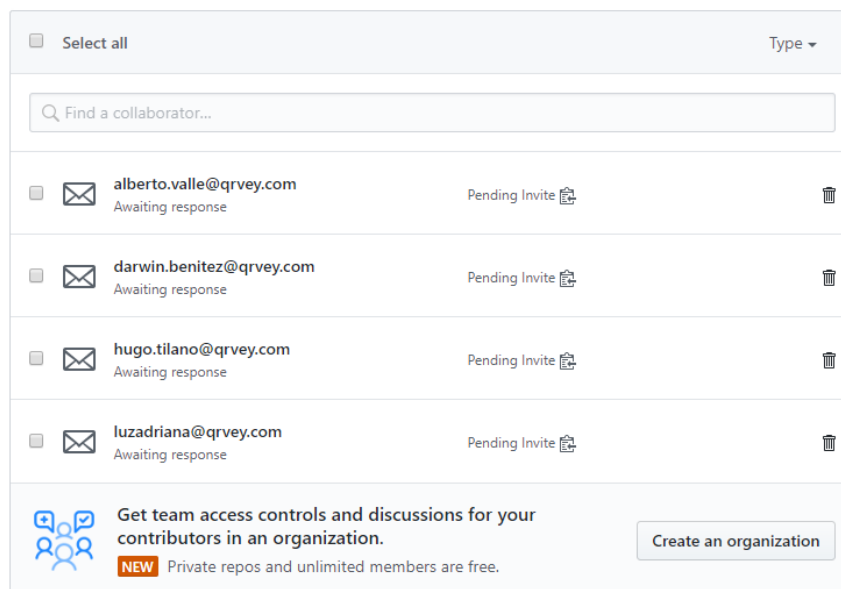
Select all

Type ▾

Find a collaborator...

alberto.valle@qrvey.com
Awaiting response

Pending Invite

darwin.benitez@qrvey.com
Awaiting response

Pending Invite

hugo.tilano@qrvey.com
Awaiting response

Pending Invite

luzadriana@qrvey.com
Awaiting response

Pending Invite

Get team access controls and discussions for your contributors in an organization.

NEW Private repos and unlimited members are free.

Create an organization